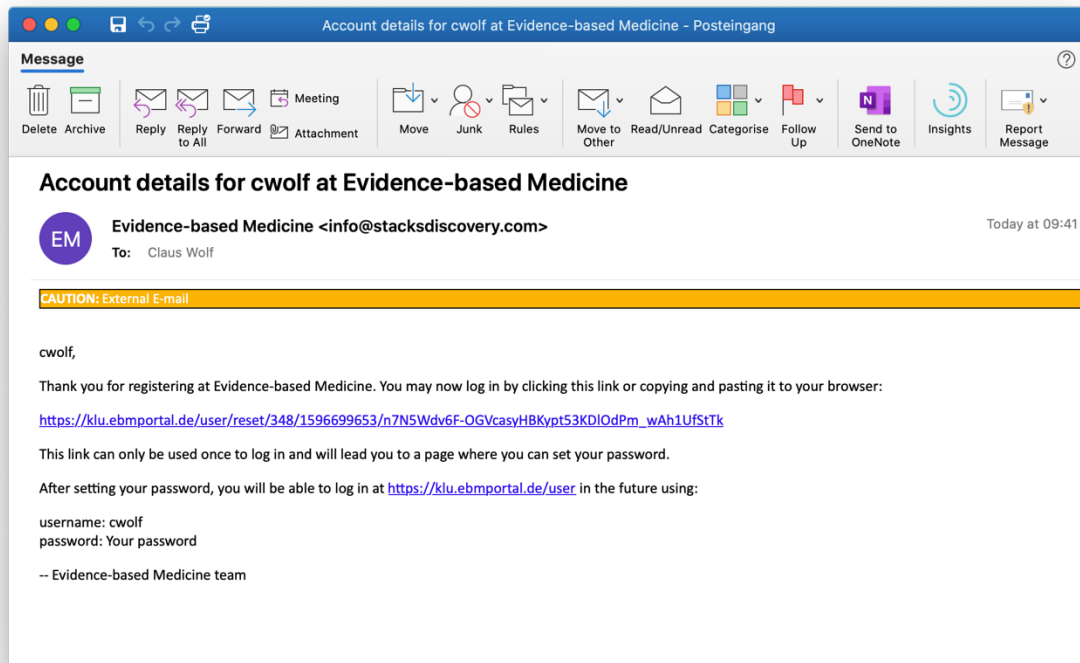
Account details for cwolf at Evidence-based Medicine - Posteingang

Message

Delete Archive Reply Reply to All Forward Meeting Attachment Move Junk Rules Move to Other Read/Unread Categorise Follow Up Send to OneNote Insights Report Message

Account details for cwolf at Evidence-based Medicine

EM

Evidence-based Medicine <info@stacksdiscovery.com>

To: Claus Wolf

Today at 09:41

CAUTION: External E-mail

cwolf,

Thank you for registering at Evidence-based Medicine. You may now log in by clicking this link or copying and pasting it to your browser:

https://klu.ebmportal.de/user/reset/348/1596699653/n7N5Wdv6F-OGVcasyHBKypt53KDlOdPm_wAh1UfStTk

This link can only be used once to log in and will lead you to a page where you can set your password.

After setting your password, you will be able to log in at https://klu.ebmportal.de/user in the future using:

username: cwolf
password: Your password

-- Evidence-based Medicine team